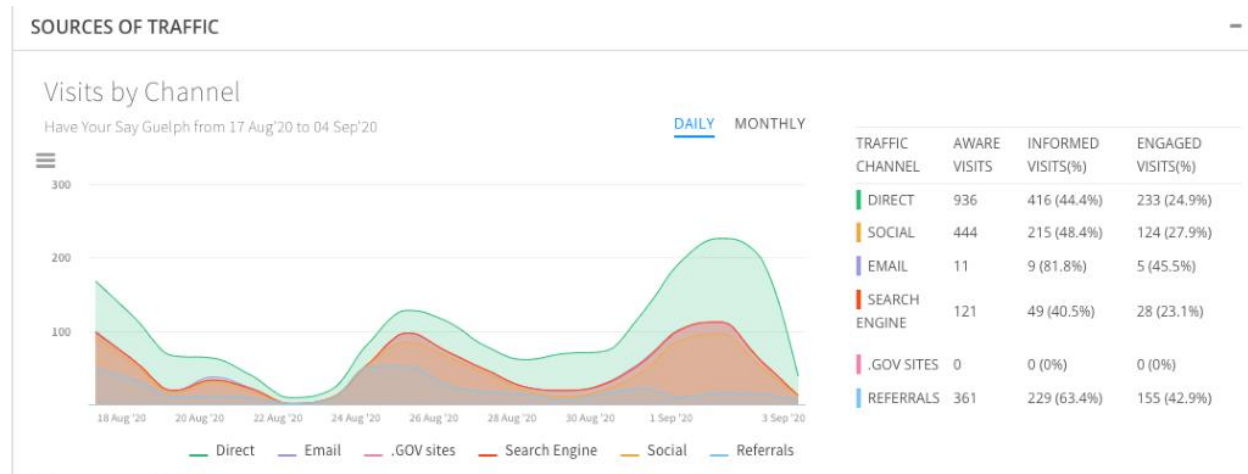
SOURCES OF TRAFFIC

–

Visits by Channel

Have Your Say Guelph from 17 Aug'20 to 04 Sep'20

DAILY MONTHLY

300

200

100

18 Aug '20 20 Aug '20 22 Aug '20 24 Aug '20 26 Aug '20 28 Aug '20 30 Aug '20 1 Sep '20 3 Sep '20

Direct Email .GOV sites Search Engine Social Referrals

| TRAFFIC CHANNEL | AWARE VISITS | INFORMED VISITS(%) | ENGAGED VISITS(%) |
|---|---|---|---|
| DIRECT | 936 | 416 (44.4%) | 233 (24.9%) |
| SOCIAL | 444 | 215 (48.4%) | 124 (27.9%) |
| EMAIL | 11 | 9 (81.8%) | 5 (45.5%) |
| SEARCH ENGINE | 121 | 49 (40.5%) | 28 (23.1%) |
| .GOV SITES | 0 | 0 (0%) | 0 (0%) |
| REFERRALS | 361 | 229 (63.4%) | 155 (42.9%) |